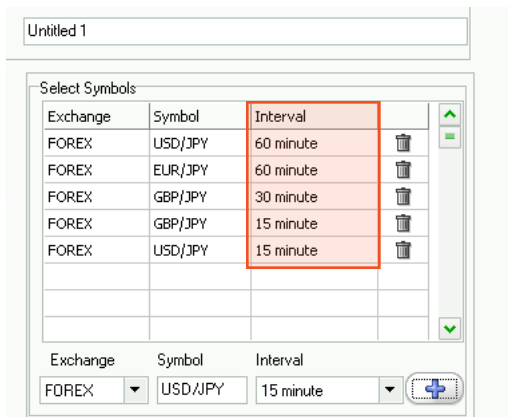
Untitled 1

Select Symbols

| Exchange | Symbol | Interval | |
|---|---|---|---|
| FOREX | USD/JPY | 60 minute | |
| FOREX | EUR/JPY | 60 minute | |
| FOREX | GBP/JPY | 30 minute | |
| FOREX | GBP/JPY | 15 minute | |
| FOREX | USD/JPY | 15 minute | |
| | | | |
| | | | |
| | | | |

Exchange Symbol Interval

FOREX USD/JPY 15 minute